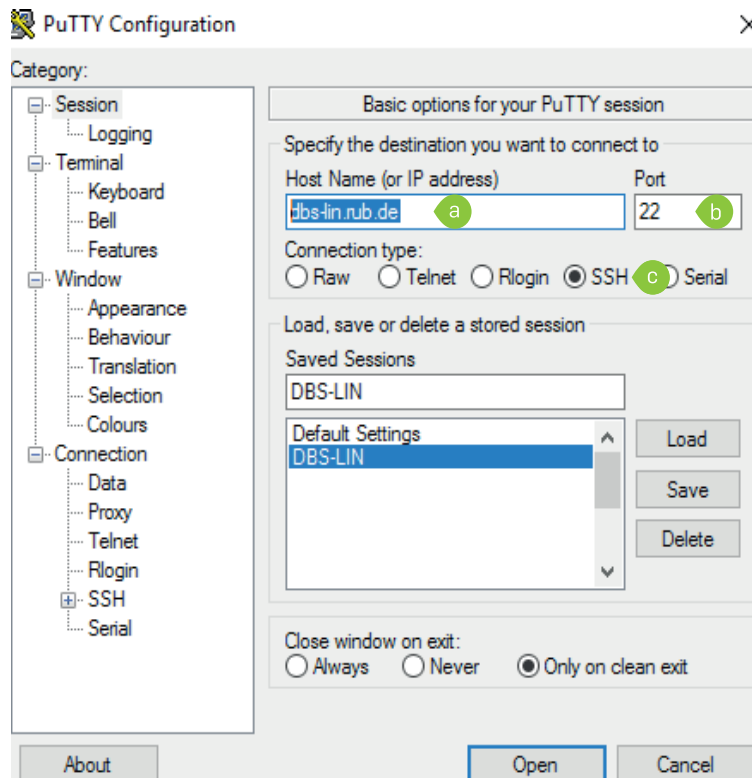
PuTTY Configuration

×

Category:

Session
Logging
Terminal
Keyboard
Bell
Features
Window
Appearance
Behaviour
Translation
Selection
Colours
Connection
Data
Proxy
Telnet
Rlogin
SSH
Serial

Basic options for your PuTTY session

Specify the destination you want to connect to

Host Name (or IP address)

Port

dbs-lin.rub.de

a

22

b

Connection type:

Raw Telnet Rlogin SSH

c

Serial

Load, save or delete a stored session

Saved Sessions

DBS-LIN

Default Settings
DBS-LIN

Load

Save

Delete

Close window on exit:

Always Never Only on clean exit

About

Open

Cancel